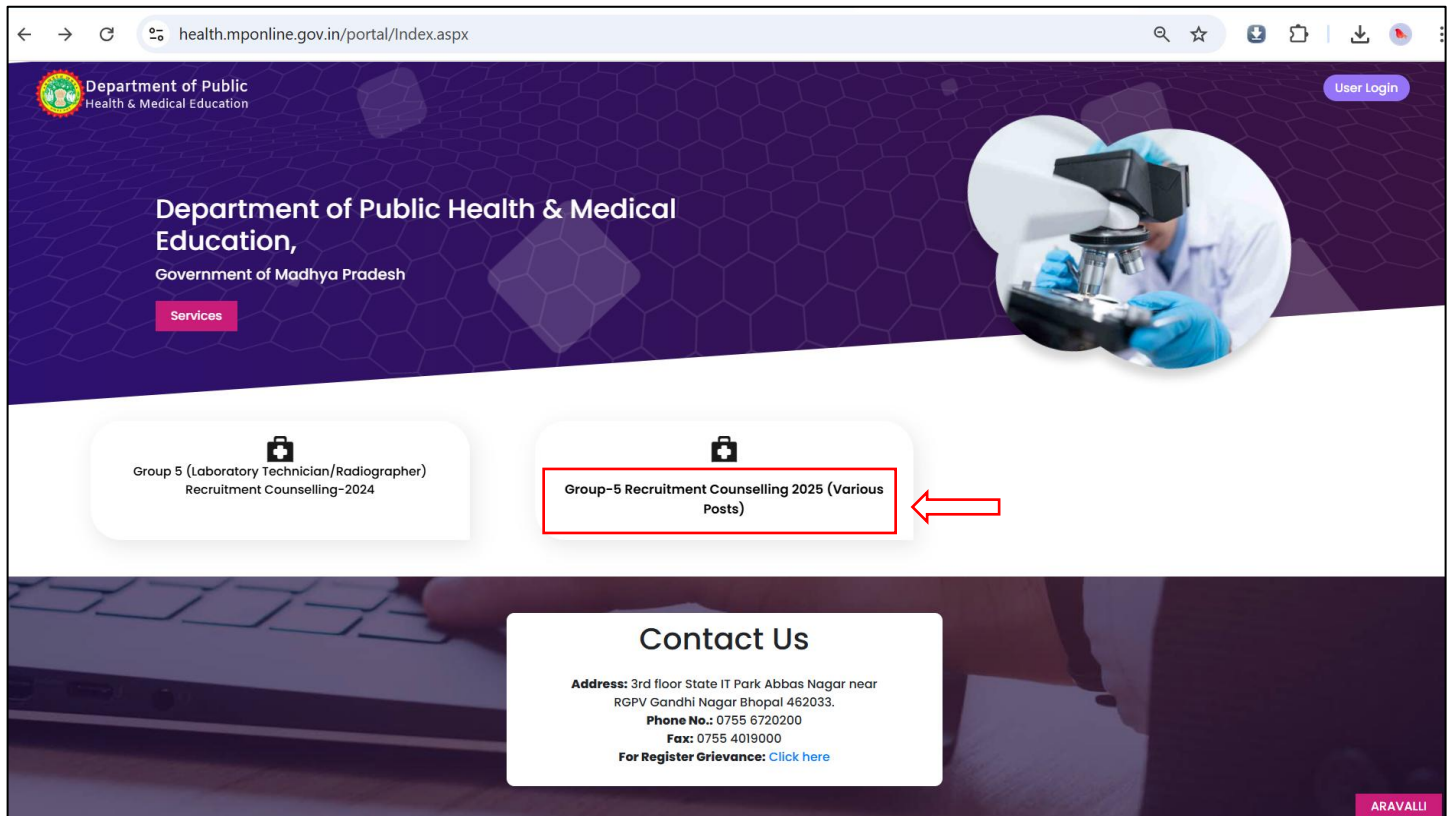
health.mponline.gov.in/portal/Index.aspx

Department of Public
Health & Medical Education

User Login

Department of Public Health & Medical Education,

Government of Madhya Pradesh

Services

Group 5 (Laboratory Technician/Radiographer) Recruitment Counselling-2024

Group-5 Recruitment Counselling 2025 (Various Posts)

Contact Us

**Address:** 3rd floor State IT Park Abbas Nagar near RGPV Gandhi Nagar Bhopal 462033.
**Phone No.:** 0755 6720200
**Fax:** 0755 4019000
**For Register Grievance:** Click here

ARAVALLI